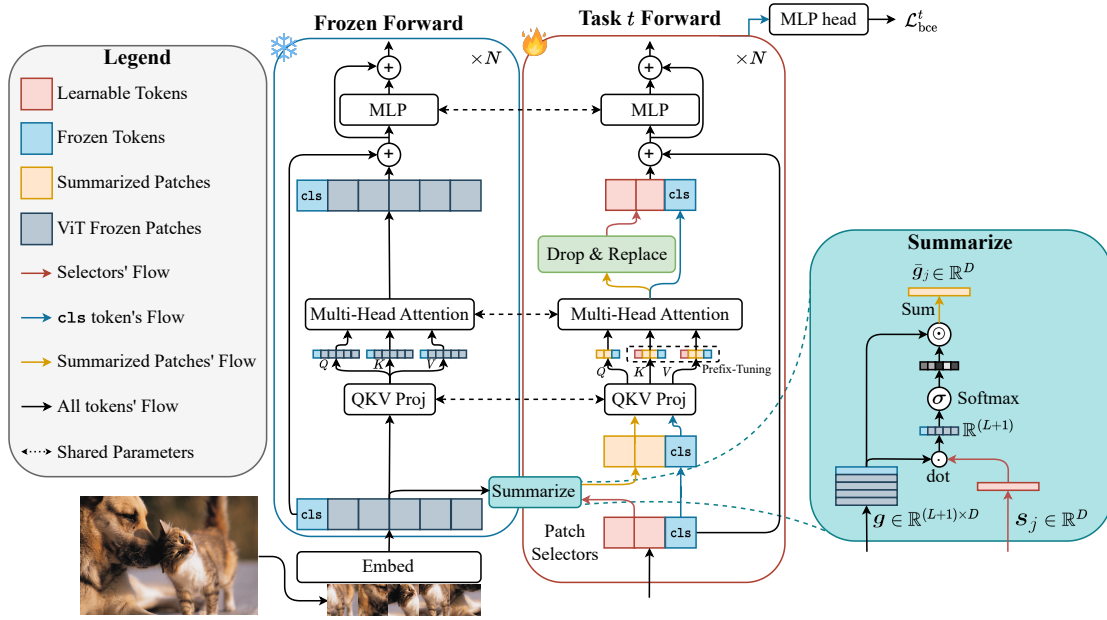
Legend

Learnable Tokens

Frozen Tokens

Summarized Patches

ViT Frozen Patches

Selectors' Flow

cls token's Flow

Summarized Patches' Flow

All tokens' Flow

Shared Parameters

Frozen Forward

$\times N$

MLP

cls

Multi-Head Attention

Q K V

QKV Proj

cls

Embed

Task $t$ Forward

MLP head

$\mathcal{L}_{\text{bce}}^{t}$

$\times N$

MLP

cls

Drop & Replace

Multi-Head Attention

Q K V

Prefix-Tuning

QKV Proj

cls

Summarize

Patch Selectors

cls

Summarize

$\bar{g}_j \in \mathbb{R}^D$

Sum

$\sigma$ Softmax

$\mathbb{R}^{(L+1)}$

dot

$g \in \mathbb{R}^{(L+1)\times D}$

$s_j \in \mathbb{R}^D$